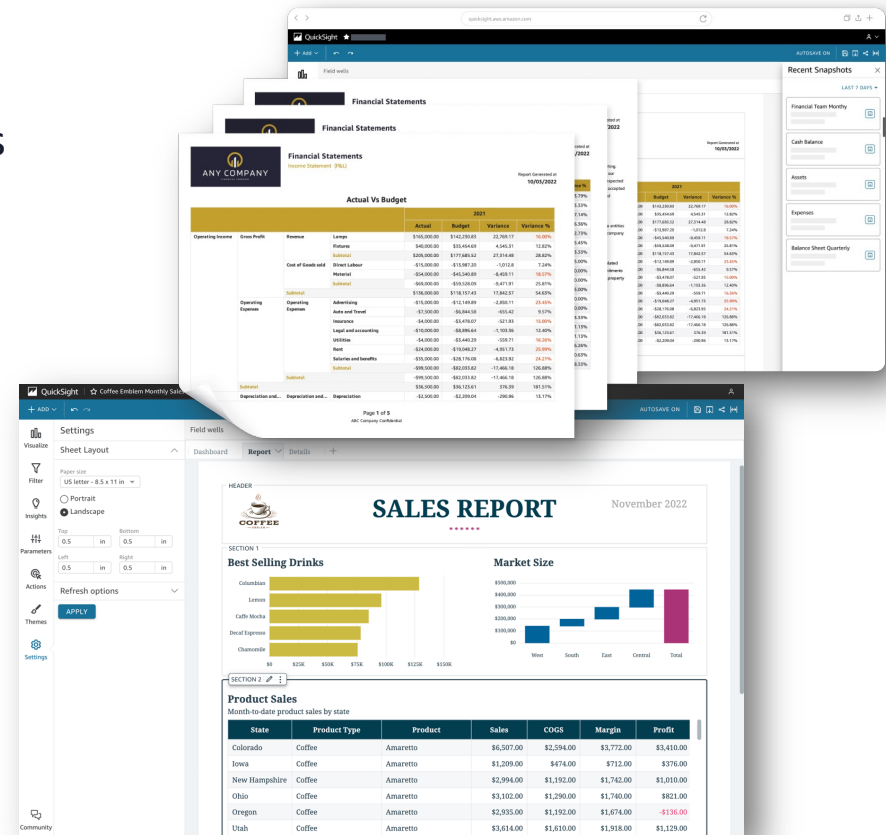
quicksight.aws.amazon.com

QuickSight

+ Add

AUTOSAVE ON

Field wells

Recent Snapshots

LAST 7 DAYS

Financial Team Monthly

Cash Balance

Assets

Expenses

Balance Sheet Quarterly

Financial Statements

Financial Statements

ANY COMPANY

Financial Statements
Income Statement (P&L)

Report Generated at
10/03/2022

Actual Vs Budget

| | | | | 2021 | | | |
|---|---|---|---|---|---|---|---|
| | | | | Actual | Budget | Variance | Variance % |
| Operating Income | Gross Profit | Revenue | Lamps | \$165,000.00 | \$142,230.83 | 22,769.17 | 16.00% |
| | | | Fixtures | \$40,000.00 | \$35,454.69 | 4,545.31 | 12.82% |
| | | | Subtotal | \$205,000.00 | \$177,685.52 | 27,314.48 | 28.82% |
| | | Cost of Goods sold | Direct Labour | -\$15,000.00 | -\$13,987.20 | -1,012.8 | 7.24% |
| | | | Material | -\$54,000.00 | -\$45,540.89 | -8,459.11 | 18.57% |
| | | | Subtotal | -\$69,000.00 | -\$59,528.09 | -9,471.91 | 25.81% |
| | | Subtotal | | \$136,000.00 | \$118,157.43 | 17,842.57 | 54.63% |
| | Operating Expenses | Operating Expenses | Advertising | -\$15,000.00 | -\$12,149.89 | -2,850.11 | 23.45% |
| | | | Auto and Travel | -\$7,500.00 | -\$6,844.58 | -655.42 | 9.57% |
| | | | Insurance | -\$4,000.00 | -\$3,478.07 | -521.93 | 15.00% |
| | | | Legal and accounting | -\$10,000.00 | -\$8,896.64 | -1,103.36 | 12.40% |
| | | | Utilities | -\$4,000.00 | -\$3,440.29 | -559.71 | 16.26% |
| | | | Rent | -\$24,000.00 | -\$19,048.27 | -4,951.73 | 25.99% |
| | | | Salaries and benefits | -\$35,000.00 | -\$28,176.08 | -6,823.92 | 24.21% |
| | | | Subtotal | -\$99,500.00 | -\$82,033.82 | -17,466.18 | 126.88% |
| | | Subtotal | | -\$99,500.00 | -\$82,033.82 | -17,466.18 | 126.88% |
| | Subtotal | | | \$36,500.00 | \$36,123.61 | 376.39 | 181.51% |
| Depreciation and... | Depreciation and... | Depreciation | | -\$2,500.00 | -\$2,209.04 | -290.96 | 13.17% |

Page 1 of 5
ABC Company Confidential

QuickSight | Coffee Emblem Monthly Sales

+ ADD

AUTOSAVE ON

Visualize
Filter
Insights
Parameters
Actions
Themes
Settings
Community

Settings

Sheet Layout

Paper size
US letter - 8.5 x 11 in

Portrait
Landscape

Top
0.5 in
Bottom
0.5 in
Left
0.5 in
Right
0.5 in

Refresh options

APPLY

Field wells

Dashboard | Report | Details | +

HEADER

COFFEE

SALES REPORT

November 2022

SECTION 1

Best Selling Drinks

Columbian
Lemon
Caffe Mocha
Decaf Espresso
Chamomile

\$0 \$25K \$50K \$75K \$100K \$125K \$150K

Market Size

\$500,000
\$400,000
\$300,000
\$200,000
\$100,000
\$0

West South East Central Total

SECTION 2

Product Sales
Month-to-date product sales by state

| State | Product Type | Product | Sales | COGS | Margin | Profit |
|---|---|---|---|---|---|---|
| Colorado | Coffee | Amaretto | \$6,507.00 | \$2,594.00 | \$3,772.00 | \$3,410.00 |
| Iowa | Coffee | Amaretto | \$1,209.00 | \$474.00 | \$712.00 | \$376.00 |
| New Hampshire | Coffee | Amaretto | \$2,994.00 | \$1,192.00 | \$1,742.00 | \$1,010.00 |
| Ohio | Coffee | Amaretto | \$3,102.00 | \$1,290.00 | \$1,740.00 | \$821.00 |
| Oregon | Coffee | Amaretto | \$2,935.00 | \$1,192.00 | \$1,674.00 | -\$136.00 |
| Utah | Coffee | Amaretto | \$3,614.00 | \$1,610.00 | \$1,918.00 | \$1,129.00 |